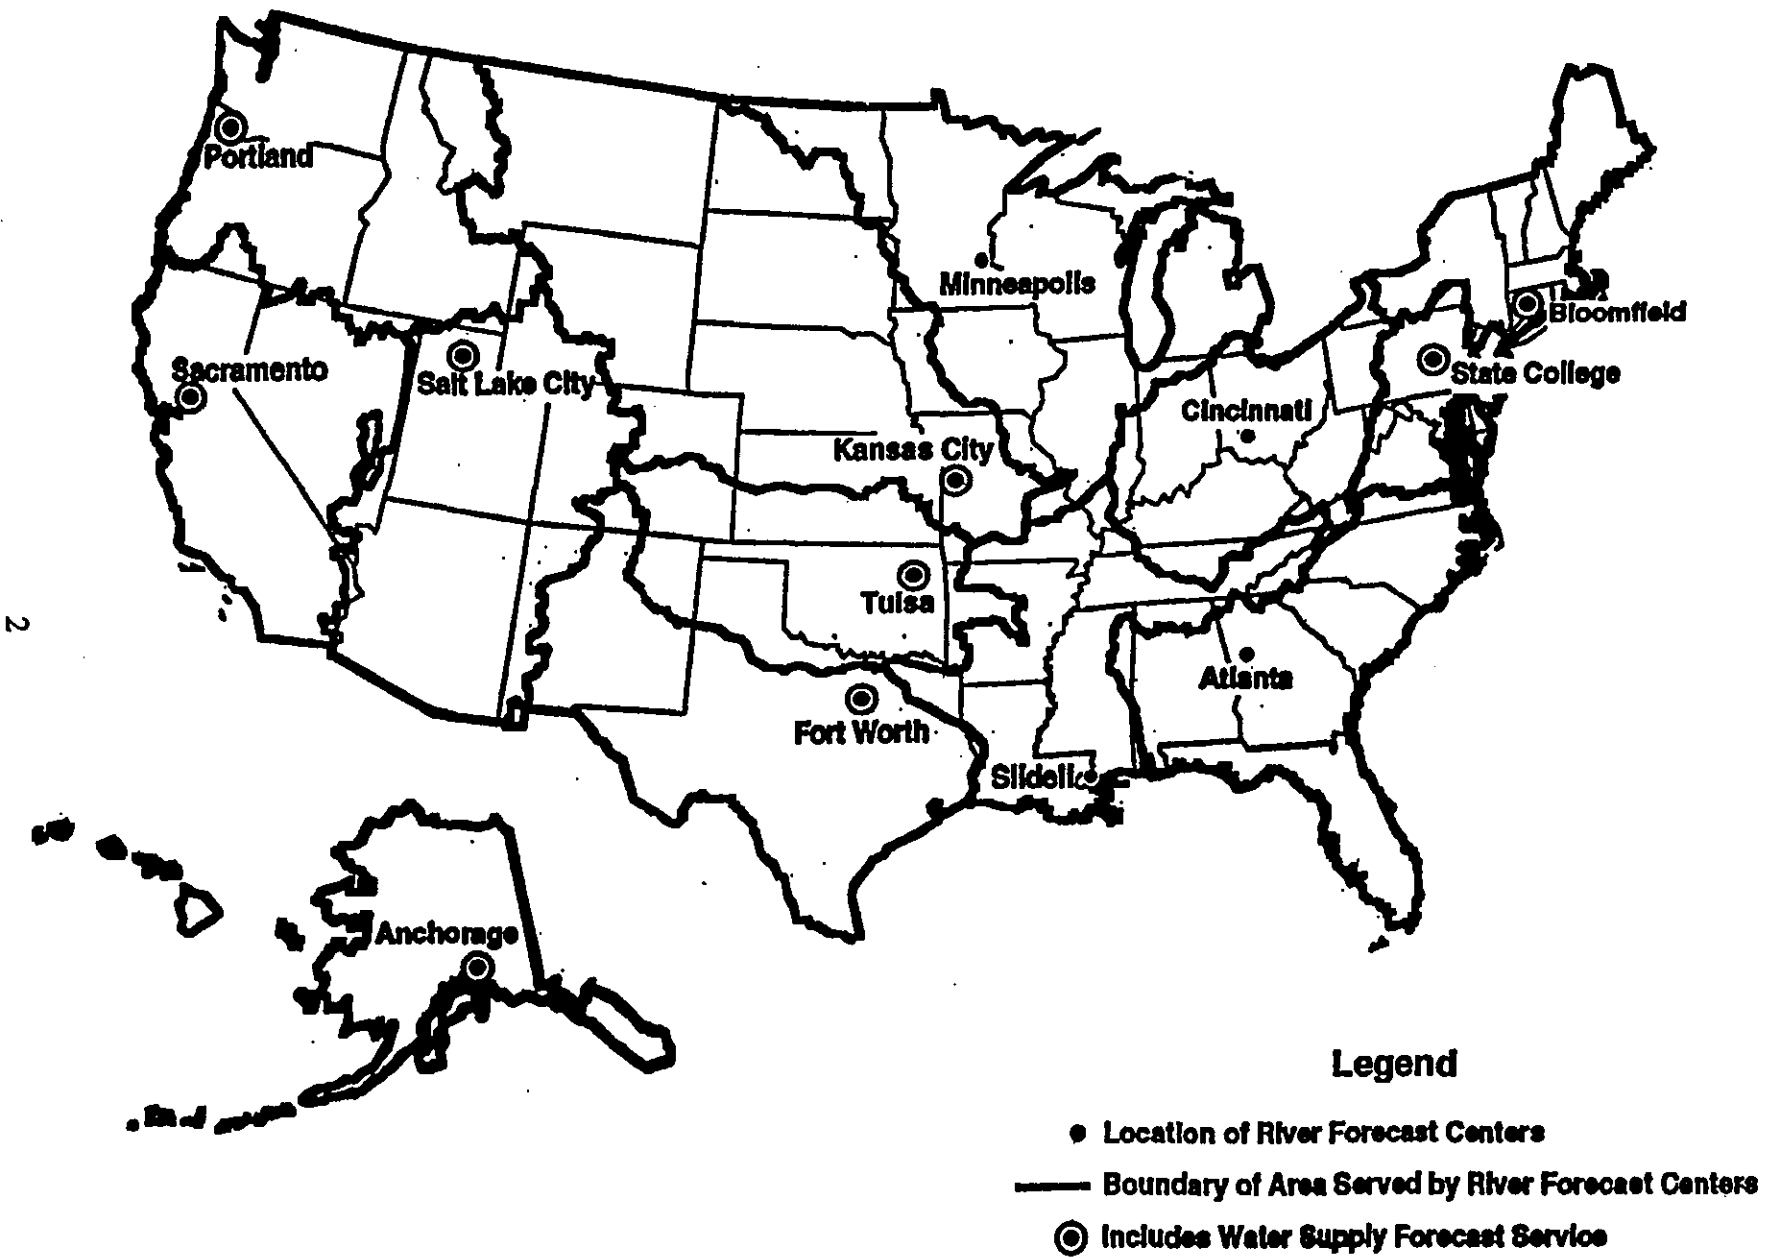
2

Portland
Minneapolis
Bloomfield
Sacramento
Salt Lake City
State College
Cincinnati
Kansas City
Tulsa
Atlanta
Fort Worth
Slidell
Anchorage

Legend

Location of River Forecast Centers

Boundary of Area Served by River Forecast Centers

Includes Water Supply Forecast Service